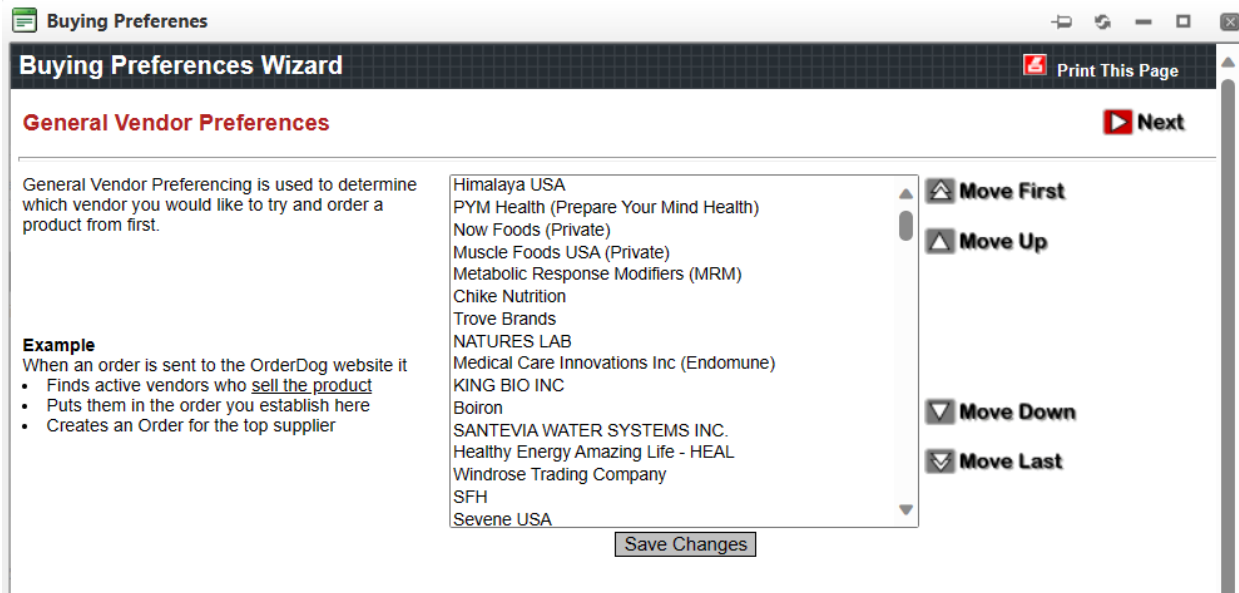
Buying Preferenes

Buying Preferences Wizard

Print This Page

General Vendor Preferences

Next

General Vendor Preferencing is used to determine which vendor you would like to try and order a product from first.

Example
When an order is sent to the OrderDog website it
- Finds active vendors who sell the product
- Puts them in the order you establish here
- Creates an Order for the top supplier

Himalaya USA
PYM Health (Prepare Your Mind Health)
Now Foods (Private)
Muscle Foods USA (Private)
Metabolic Response Modifiers (MRM)
Chike Nutrition
Trove Brands
NATURES LAB
Medical Care Innovations Inc (Endomune)
KING BIO INC
Boiron
SANTEVIA WATER SYSTEMS INC.
Healthy Energy Amazing Life - HEAL
Windrose Trading Company
SFH
Sevene USA

Move First
Move Up
Move Down
Move Last

Save Changes